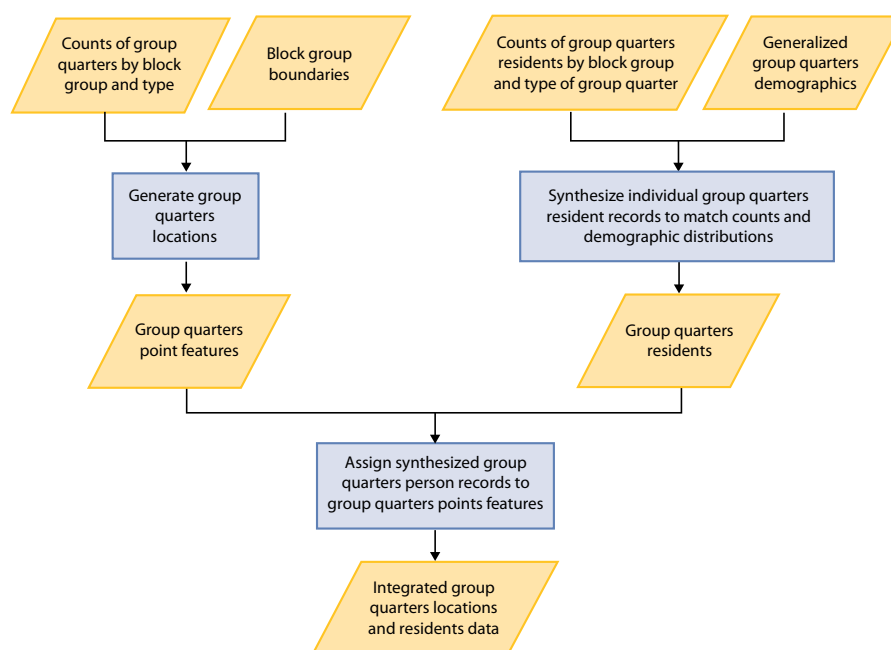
Counts of group quarters by block group and type

Block group boundaries

Counts of group quarters residents by block group and type of group quarter

Generalized group quarters demographics

Generate group quarters locations

Synthesize individual group quarters resident records to match counts and demographic distributions

Group quarters point features

Group quarters residents

Assign synthesized group quarters person records to group quarters points features

Integrated group quarters locations and residents data